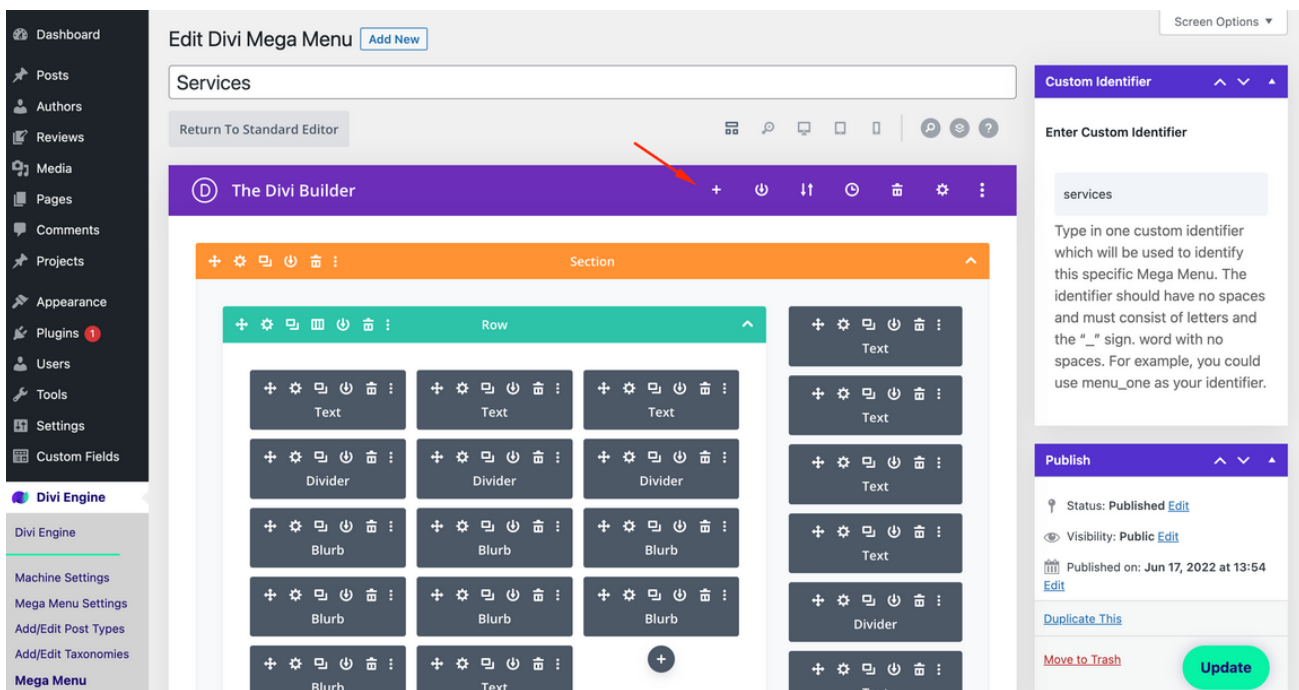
Dashboard
Posts
Authors
Reviews
Media
Pages
Comments
Projects
Appearance
Plugins 1
Users
Tools
Settings
Custom Fields
Divi Engine
Divi Engine
Machine Settings
Mega Menu Settings
Add/Edit Post Types
Add/Edit Taxonomies
Mega Menu

Edit Divi Mega Menu Add New

Screen Options ▼

Services

Return To Standard Editor

D The Divi Builder

Section

Row

| Text | Text | Text |
|---|---|---|
| Divider | Divider | Divider |
| Blurb | Blurb | Blurb |
| Blurb | Blurb | Blurb |
| Blurb | Text | + |

Text
Text
Text
Text
Divider

Custom Identifier

Enter Custom Identifier

services

Type in one custom identifier which will be used to identify this specific Mega Menu. The identifier should have no spaces and must consist of letters and the "_" sign. word with no spaces. For example, you could use menu_one as your identifier.

Publish

Status: Published Edit

Visibility: Public Edit

Published on: Jun 17, 2022 at 13:54 Edit

Duplicate This

Move to Trash

Update